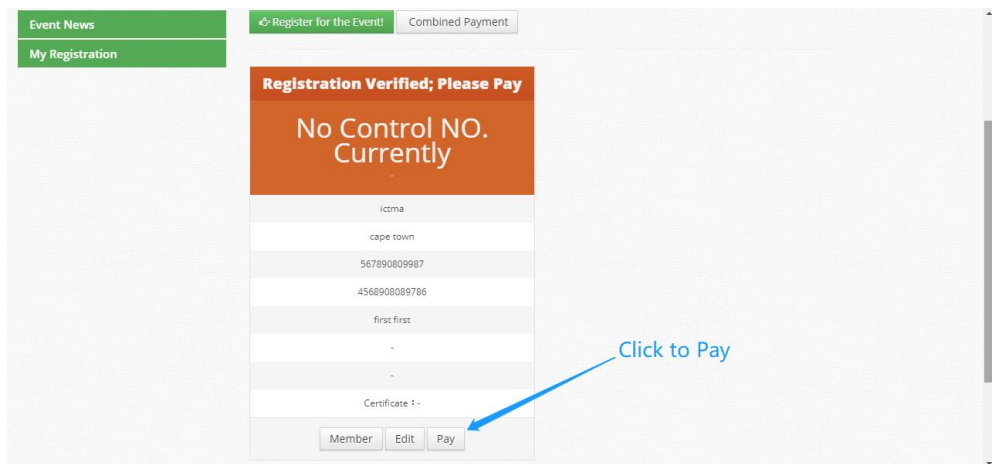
Event News
My Registration

Register for the Event!
Combined Payment

Registration Verified; Please Pay

No Control NO. Currently

-

ictma

cape town

567890809987

4568908089786

first first

-

-

Certificate : -

Member
Edit
Pay

Click to Pay